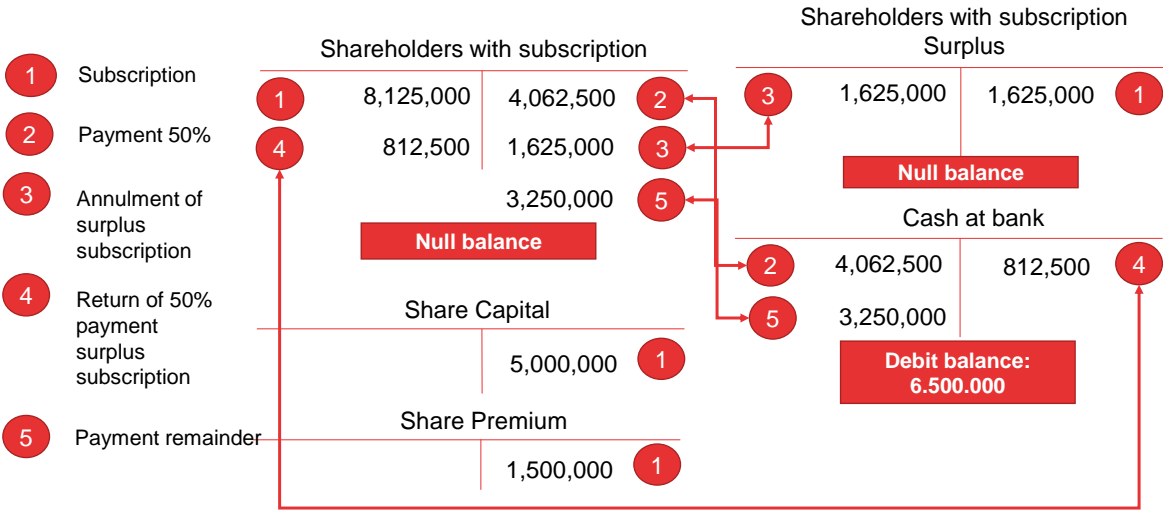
1 Subscription

2 Payment 50%

3 Annulment of surplus subscription

4 Return of 50% payment surplus subscription

5 Payment remainder

Shareholders with subscription

| | | | |
|---|---|---|---|
| 1 | 8,125,000 | 4,062,500 | 2 |
| 4 | 812,500 | 1,625,000 | 3 |
| | | 3,250,000 | 5 |

Null balance

Share Capital

| | |
|---|---|
| 5,000,000 | 1 |

Share Premium

| | |
|---|---|
| 1,500,000 | 1 |

Shareholders with subscription Surplus

| | | | |
|---|---|---|---|
| 3 | 1,625,000 | 1,625,000 | 1 |

Null balance

Cash at bank

| | | | |
|---|---|---|---|
| 2 | 4,062,500 | 812,500 | 4 |
| 5 | 3,250,000 | | |

Debit balance: 6.500.000